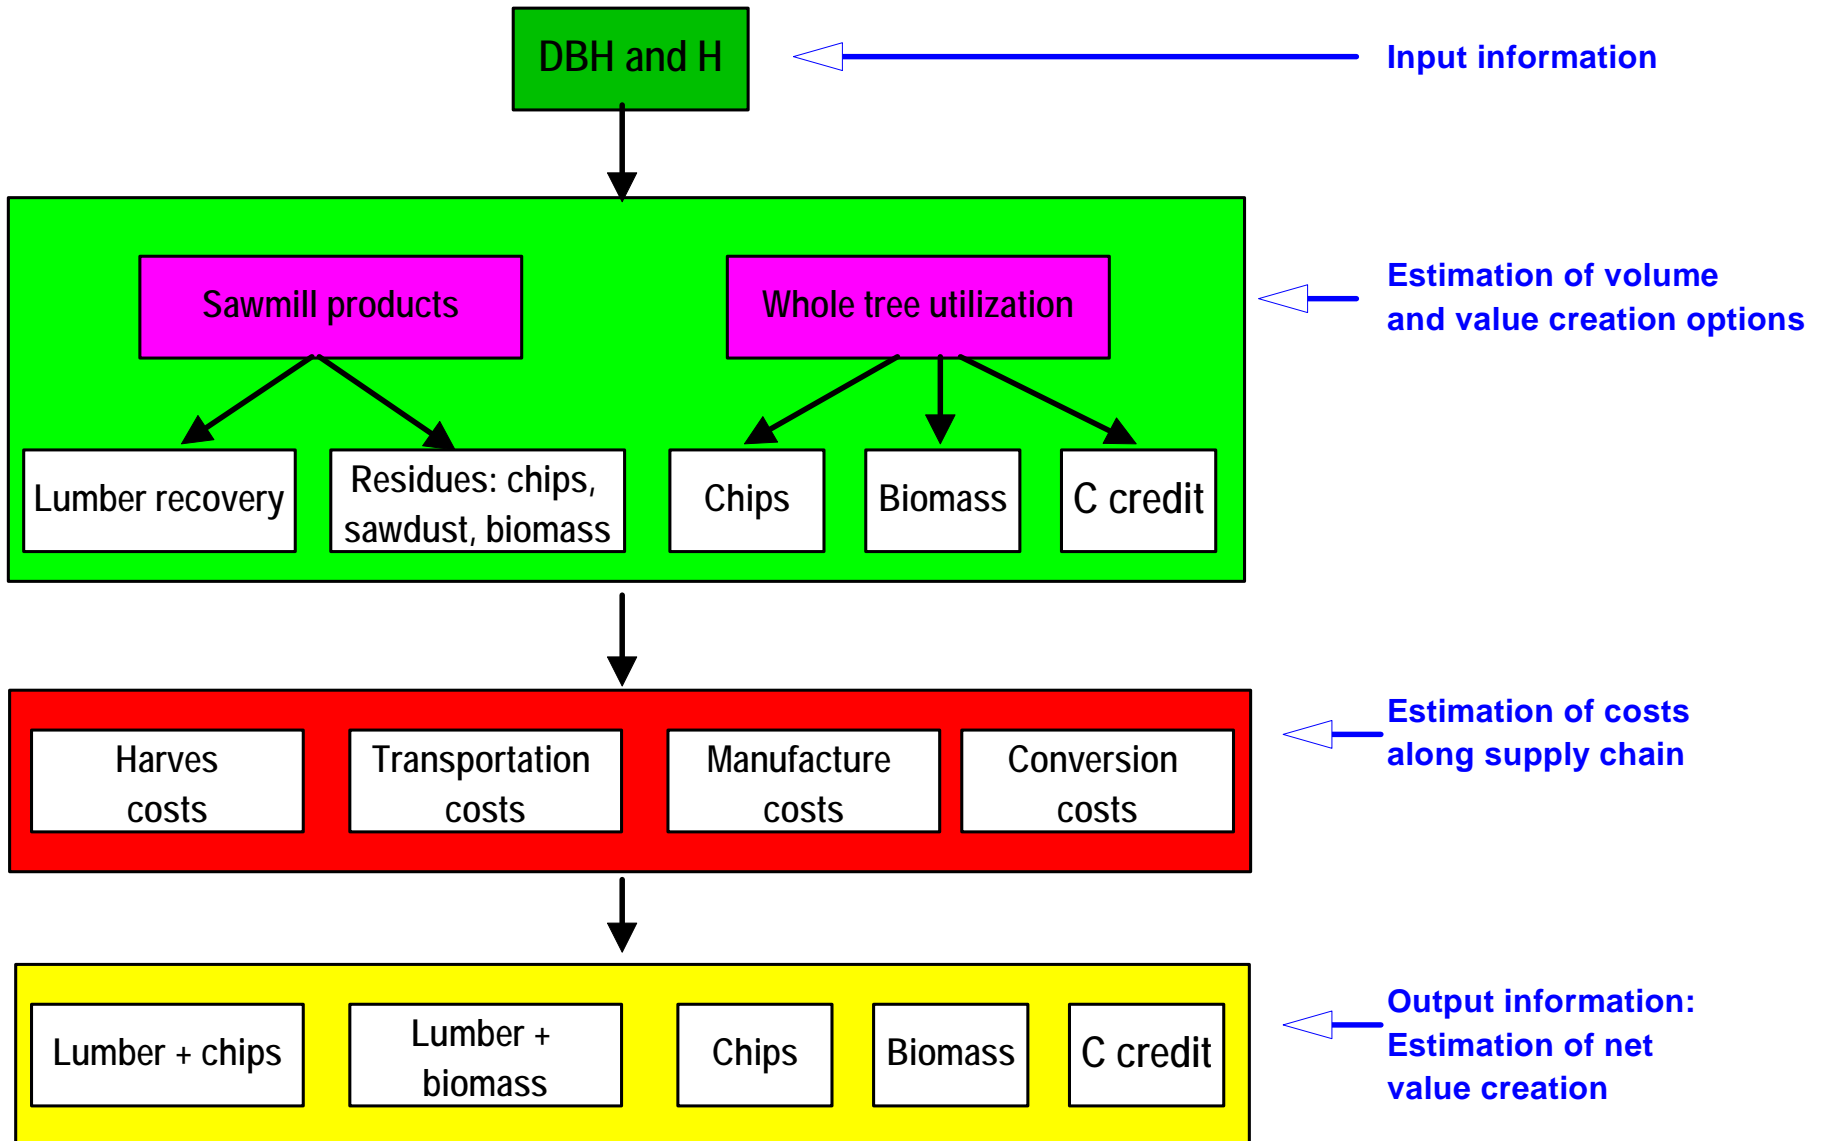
DBH and H

Input information

Sawmill products

Whole tree utilization

Estimation of volume and value creation options

Lumber recovery

Residues: chips, sawdust, biomass

Chips

Biomass

C credit

Harves costs

Transportation costs

Manufacture costs

Conversion costs

Estimation of costs along supply chain

Lumber + chips

Lumber + biomass

Chips

Biomass

C credit

Output information: Estimation of net value creation